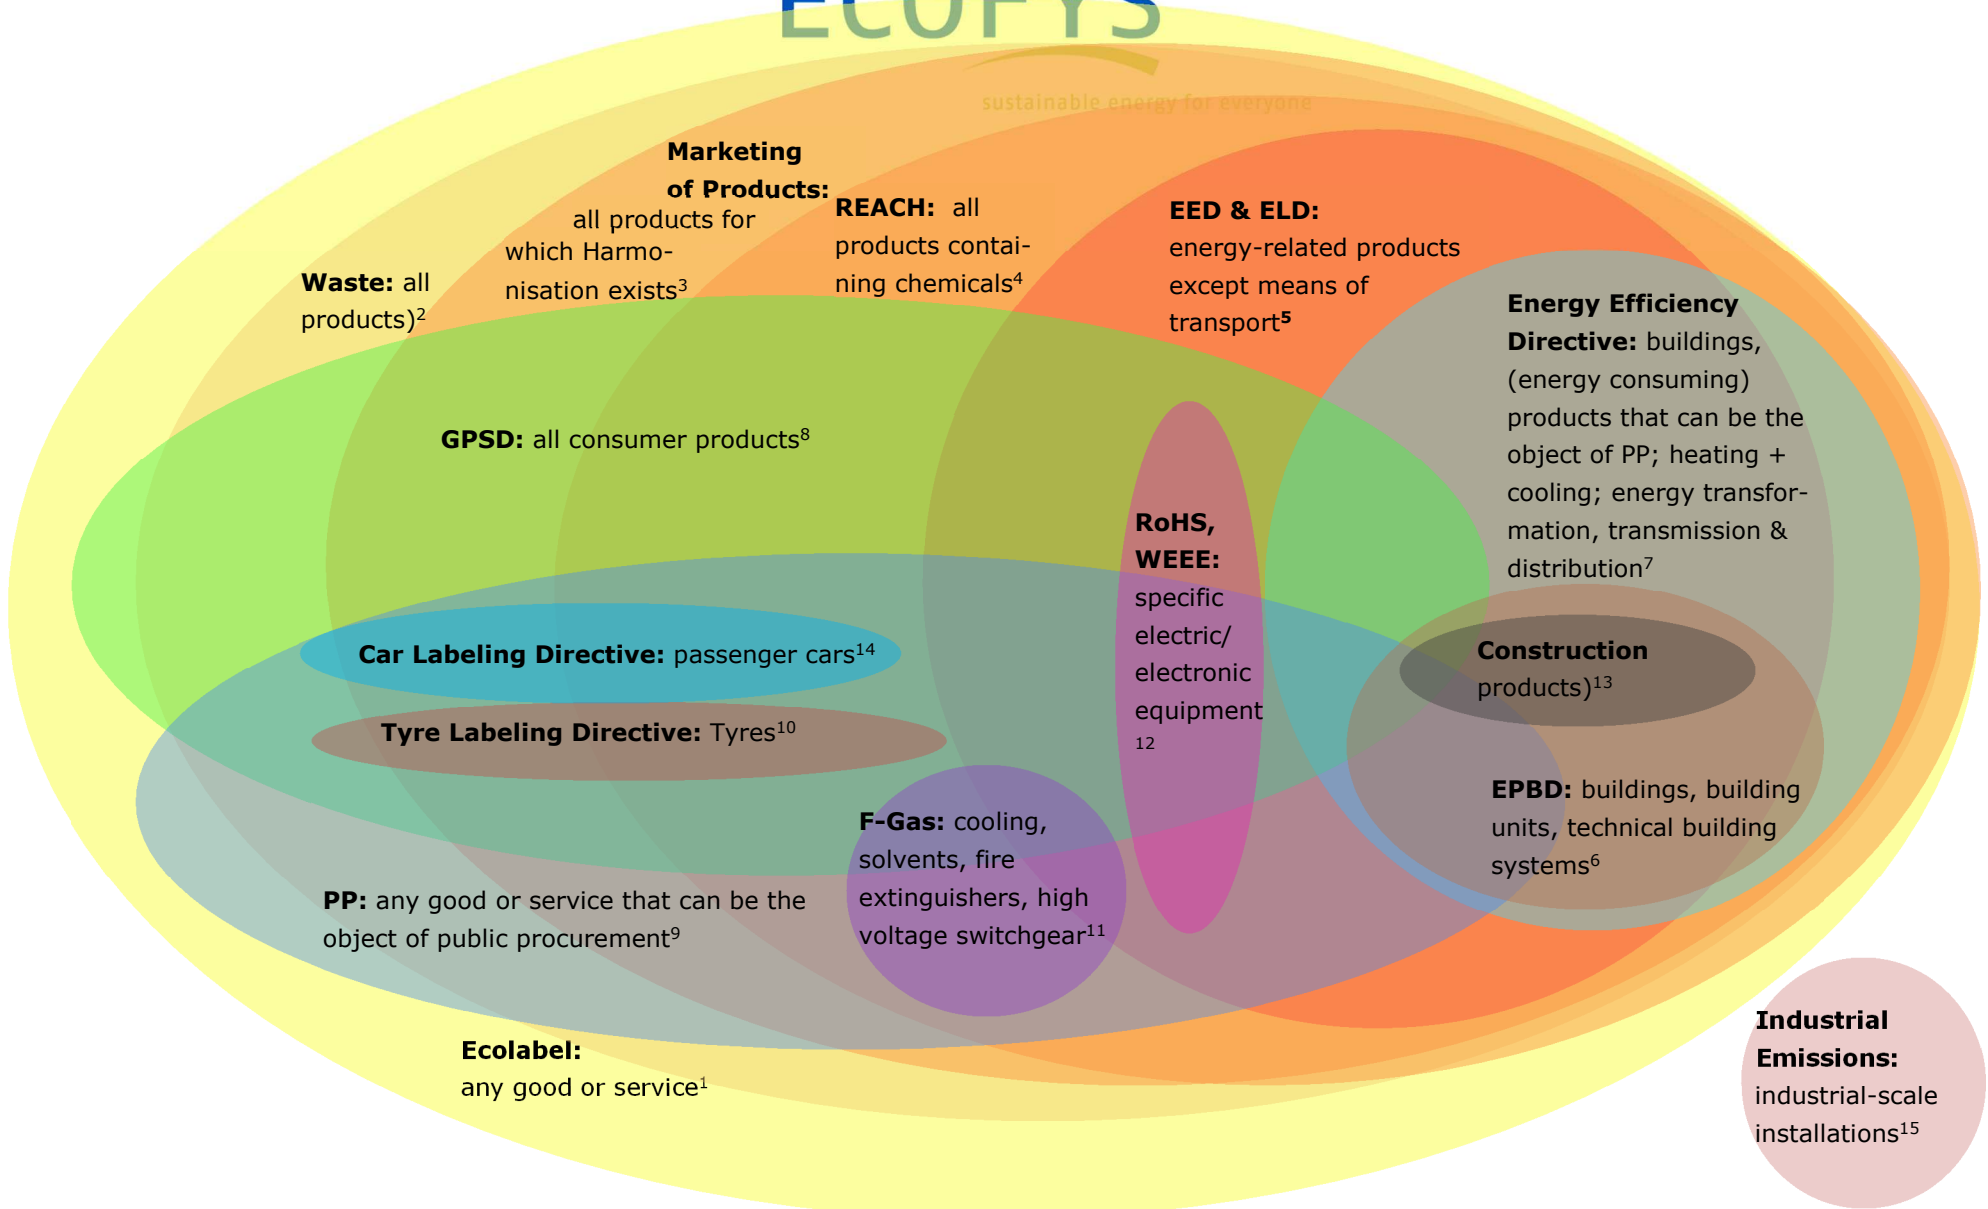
ECOFYS
sustainable energy for everyone

Marketing of Products: all products for which Harmonisation exists$^3$

REACH: all products containing chemicals$^4$

EED & ELD: energy-related products except means of transport$^5$

Waste: all products)$^2$

Energy Efficiency Directive: buildings, (energy consuming) products that can be the object of PP; heating + cooling; energy transformation, transmission & distribution$^7$

GPSD: all consumer products$^8$

RoHS, WEEE: specific electric/ electronic equipment $^{12}$

Car Labeling Directive: passenger cars$^{14}$

Construction products)$^{13}$

Tyre Labeling Directive: Tyres$^{10}$

EPBD: buildings, building units, technical building systems$^6$

F-Gas: cooling, solvents, fire extinguishers, high voltage switchgear$^{11}$

PP: any good or service that can be the object of public procurement$^9$

Industrial Emissions: industrial-scale installations$^{15}$

Ecolabel: any good or service$^1$